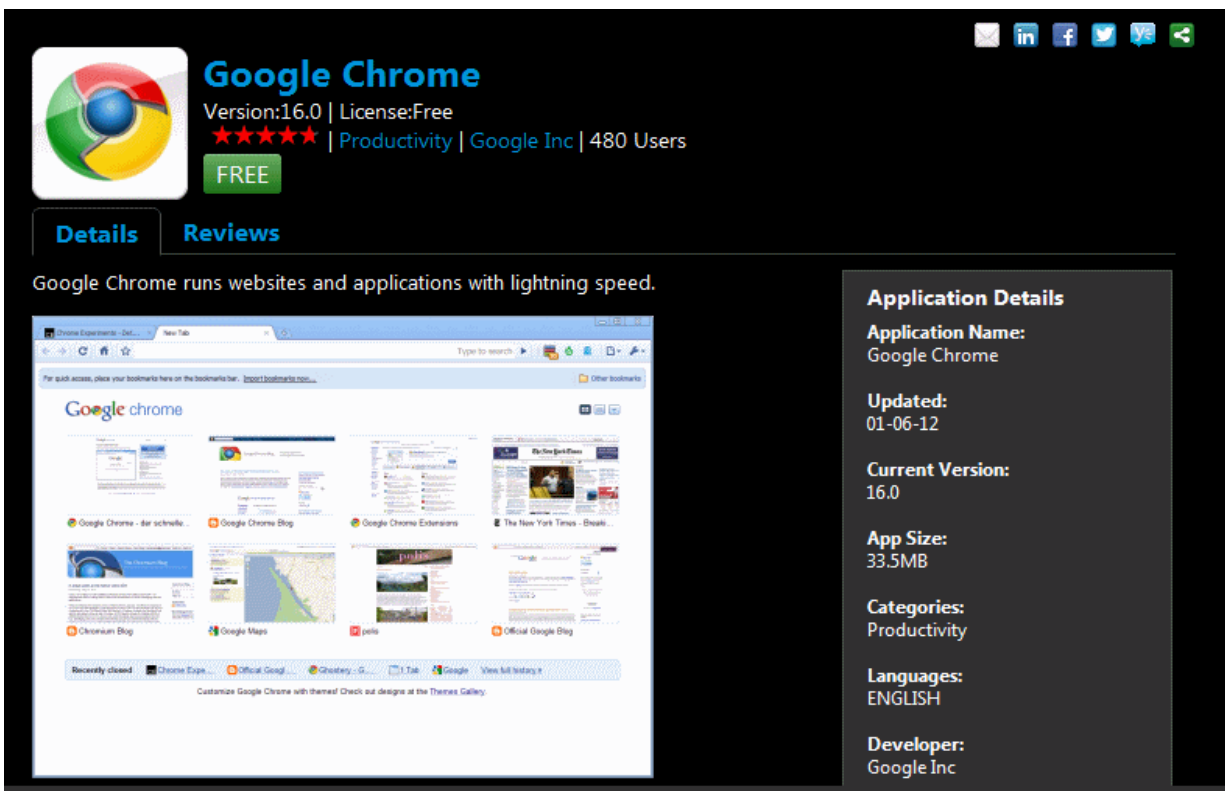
Google Chrome
Version:16.0 | License:Free
★★★★★ | Productivity | Google Inc | 480 Users
FREE

Details Reviews

Google Chrome runs websites and applications with lightning speed.

Chrome Experiments - Det... New Tab
Type to search
For quick access, place your bookmarks here on the bookmarks bar. Import bookmarks now...
Other bookmarks
Google chrome
Google Chrome - der schnelle...
Google Chrome Blog
Google Chrome Extensions
The New York Times - Breaki...
Chromium Blog
Google Maps
pelis
Official Google Blog
Recently closed Chrome Expe... Official Googl... Ghostery - G... 1 Tab Google View full history »
Customize Google Chrome with themes! Check out designs at the Themes Gallery.

Application Details
Application Name:
Google Chrome

Updated:
01-06-12

Current Version:
16.0

App Size:
33.5MB

Categories:
Productivity

Languages:
ENGLISH

Developer:
Google Inc